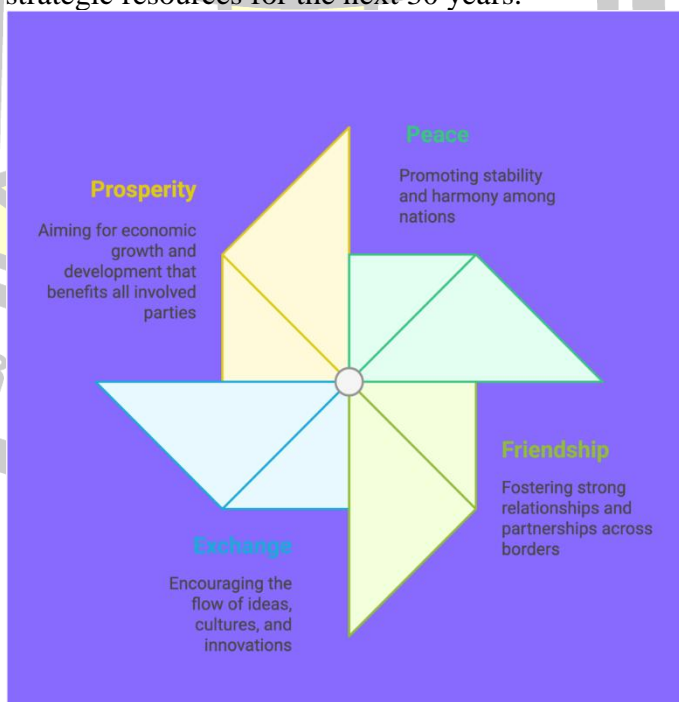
strategic resources for the next 30 years.

Peace

Promoting stability and harmony among nations

Prosperity

Aiming for economic growth and development that benefits all involved parties

Friendship

Fostering strong relationships and partnerships across borders

Exchange

Encouraging the flow of ideas, cultures, and innovations